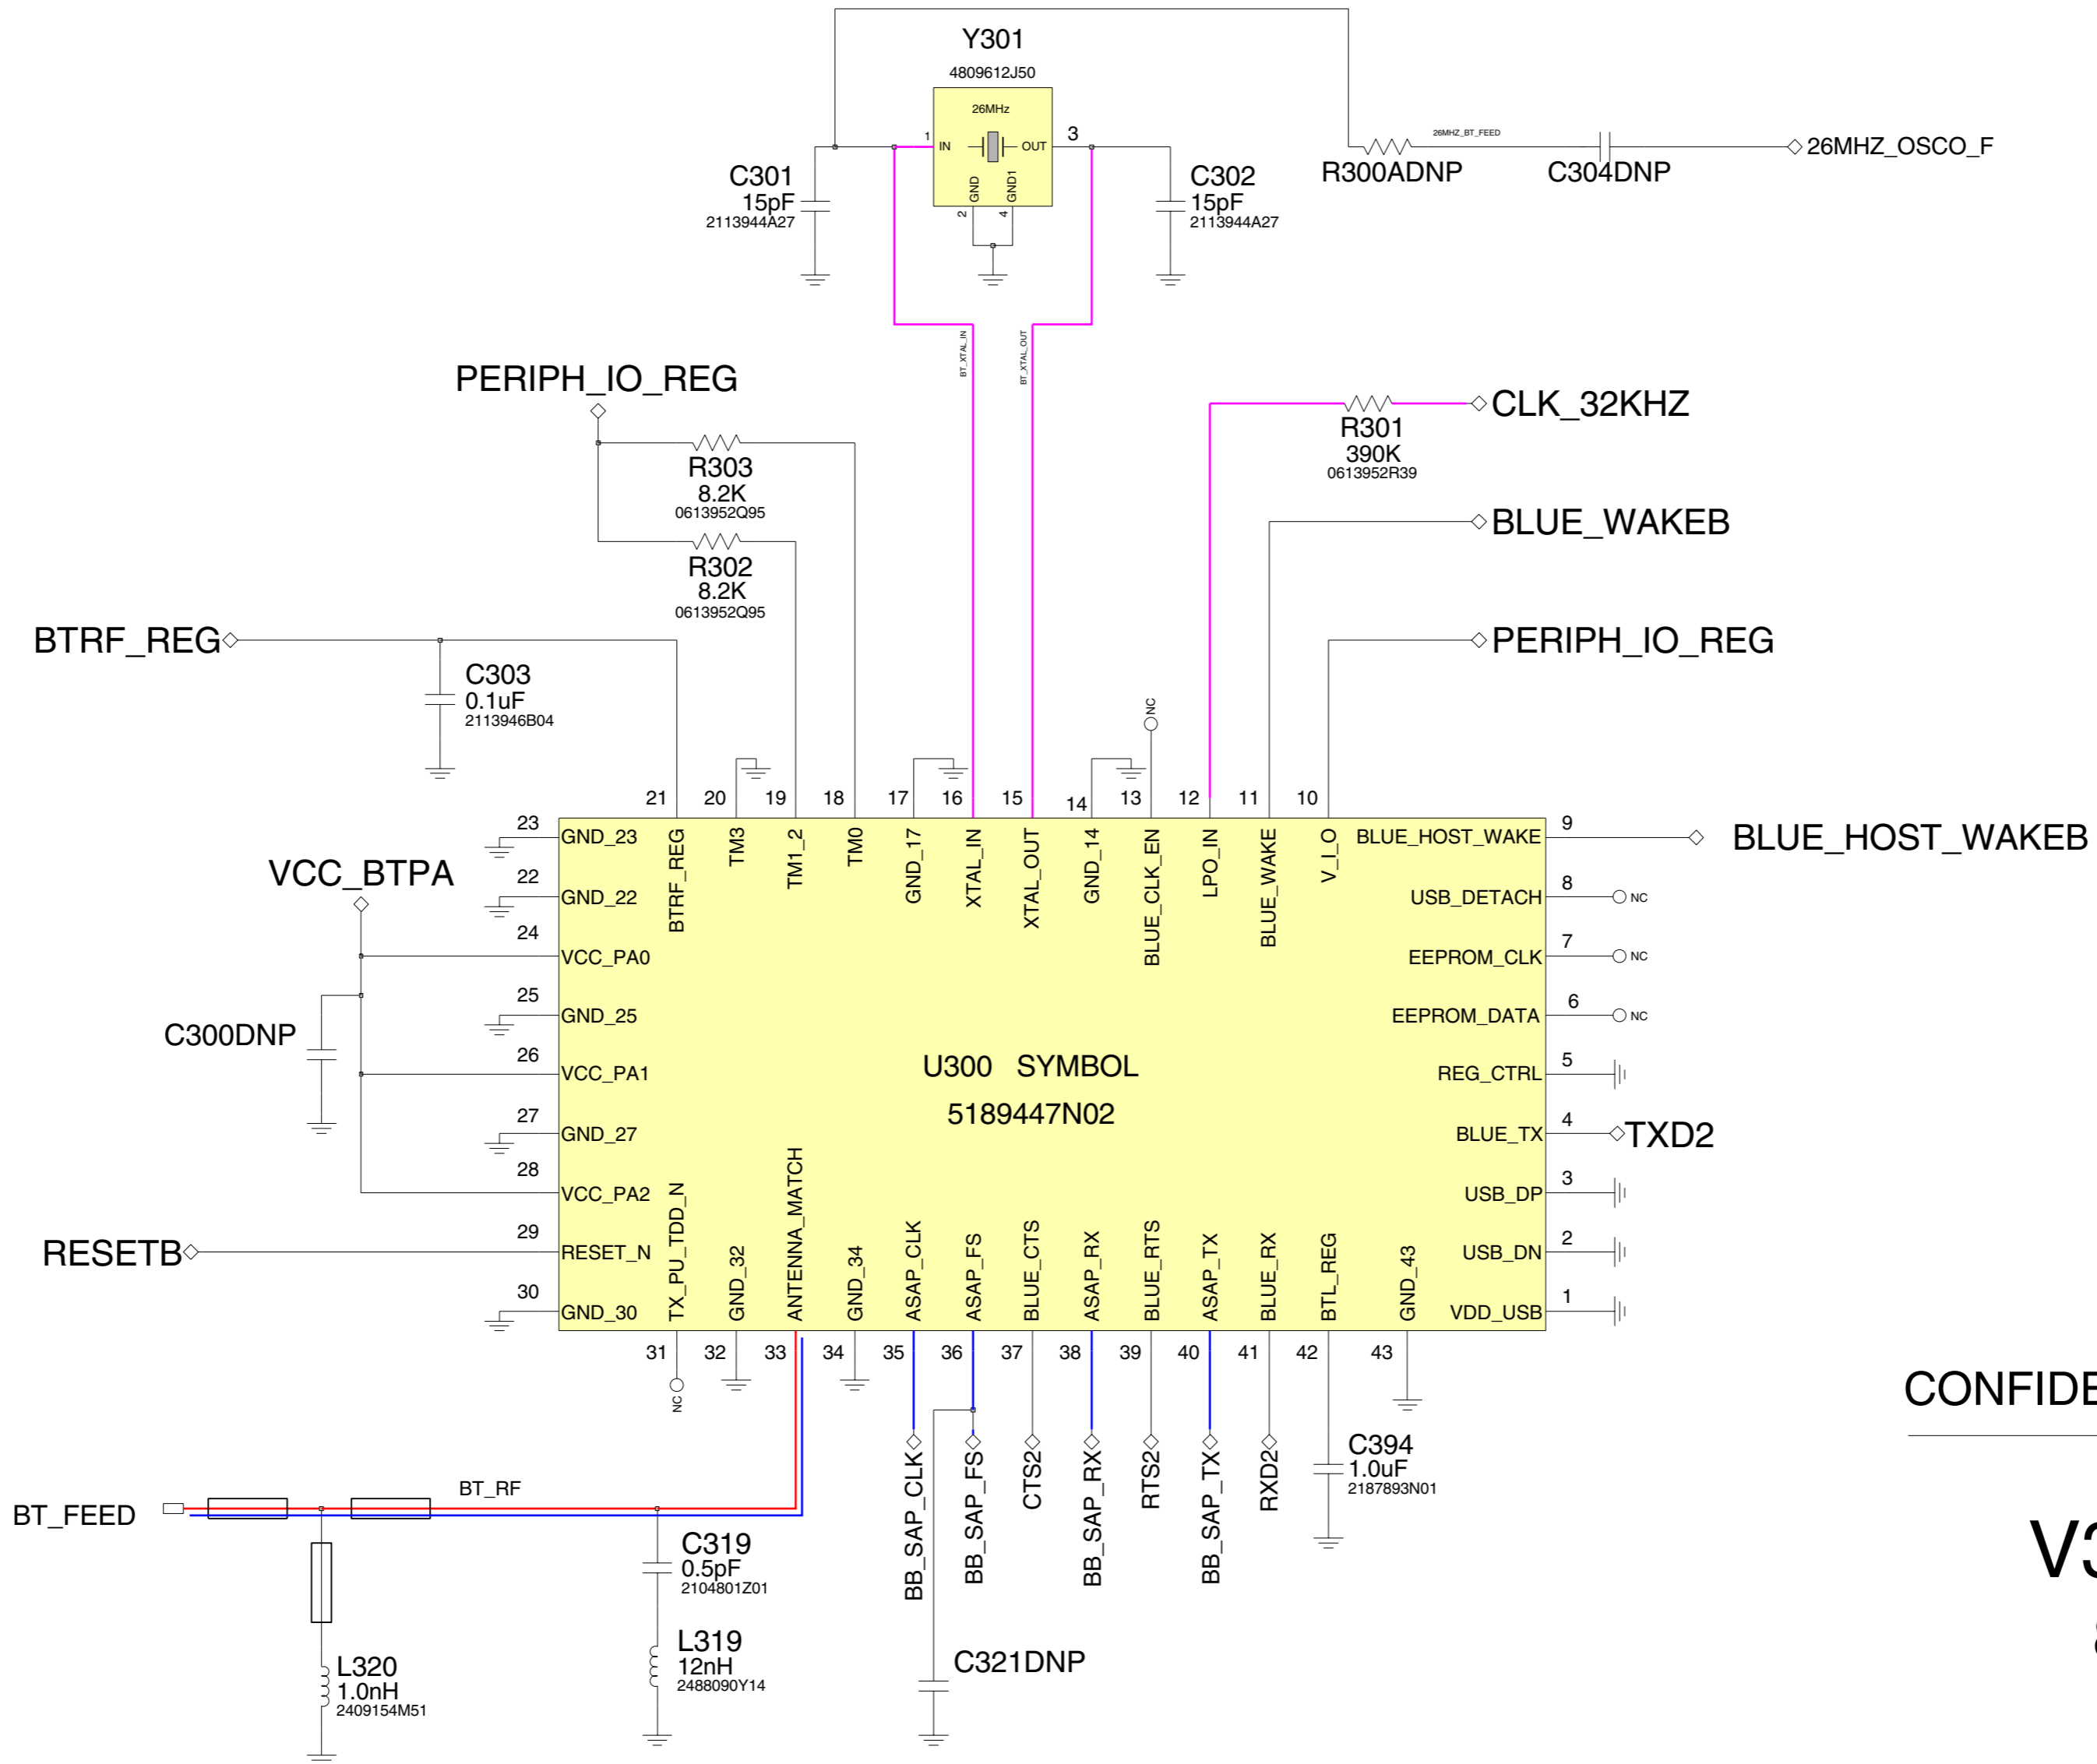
Y301
4809612J50
26MHz
1 IN OUT 3
GND GND1
2 4
C301
15pF
2113944A27
C302
15pF
2113944A27
26MHZ_BT_FEED
R300ADNP
C304DNP
26MHZ_OSCO_F
BT_XTAL_IN
BT_XTAL_OUT
PERIPH_IO_REG
R303
8.2K
0613952Q95
R302
8.2K
0613952Q95
R301
390K
0613952R39
CLK_32KHZ
BLUE_WAKEB
PERIPH_IO_REG
BTRF_REG
C303
0.1uF
2113946B04
NC
21 20 19 18 17 16 15 14 13 12 11 10
BTRF_REG TM3 TM1_2 TM0 GND_17 XTAL_IN XTAL_OUT GND_14 BLUE_CLK_EN LPO_IN BLUE_WAKE V_I_O
23 GND_23
22 GND_22
24 VCC_PA0
25 GND_25
26 VCC_PA1
27 GND_27
28 VCC_PA2
29 RESET_N
30 GND_30
VCC_BTPA
C300DNP
RESETB
9 BLUE_HOST_WAKE
BLUE_HOST_WAKEB
8 USB_DETACH NC
7 EEPROM_CLK NC
6 EEPROM_DATA NC
5 REG_CTRL
4 BLUE_TX
TXD2
3 USB_DP
2 USB_DN
1 VDD_USB
U300 SYMBOL
5189447N02
TX_PU_TDD_N GND_32 ANTENNA_MATCH GND_34 ASAP_CLK ASAP_FS BLUE_CTS ASAP_RX BLUE_RTS ASAP_TX BLUE_RX BTL_REG GND_43
31 32 33 34 35 36 37 38 39 40 41 42 43
NC
BB_SAP_CLK BB_SAP_FS CTS2 BB_SAP_RX RTS2 BB_SAP_TX RXD2
C394
1.0uF
2187893N01
BT_RF
BT_FEED
C319
0.5pF
2104801Z01
L319
12nH
2488090Y14
L320
1.0nH
2409154M51
C321DNP
CONFIDE
V3